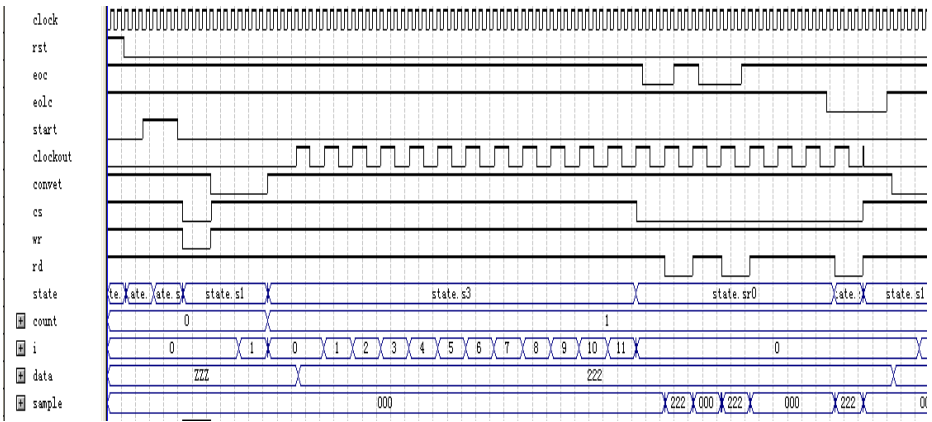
clock
rst
eoc
eolc
start
clockout
convet
cs
wr
rd
state
count
i
data
sample

te. ate. ate. s state. s1 state. s3 state. sr0 ate. state. s1
0 1
0 1 0 1 2 3 4 5 6 7 8 9 10 11 0
ZZZ 222
000 222 000 222 000 222 0